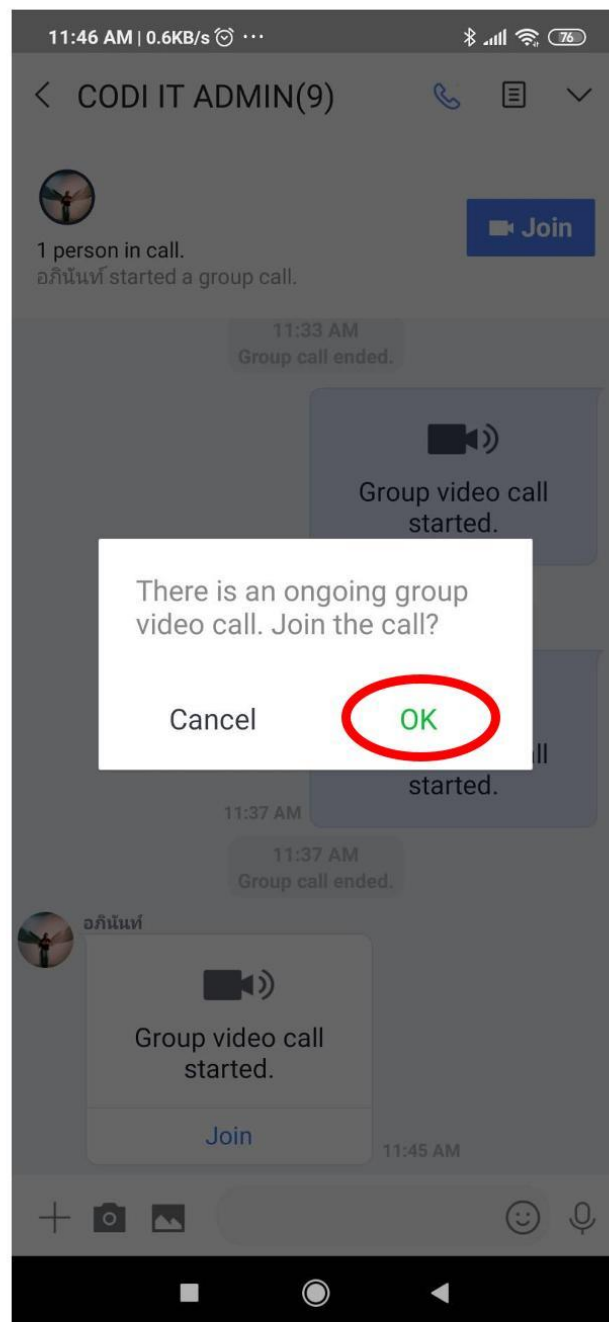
11:46 AM | 0.6KB/s ⏰ ··· 76

< CODI IT ADMIN(9)

Join

1 person in call.
อภินันท์ started a group call.

11:33 AM
Group call ended.

Group video call started.

There is an ongoing group video call. Join the call?

Cancel OK

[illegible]ll started.

11:37 AM

11:37 AM
Group call ended.

อภินันท์

Group video call started.

Join

11:45 AM